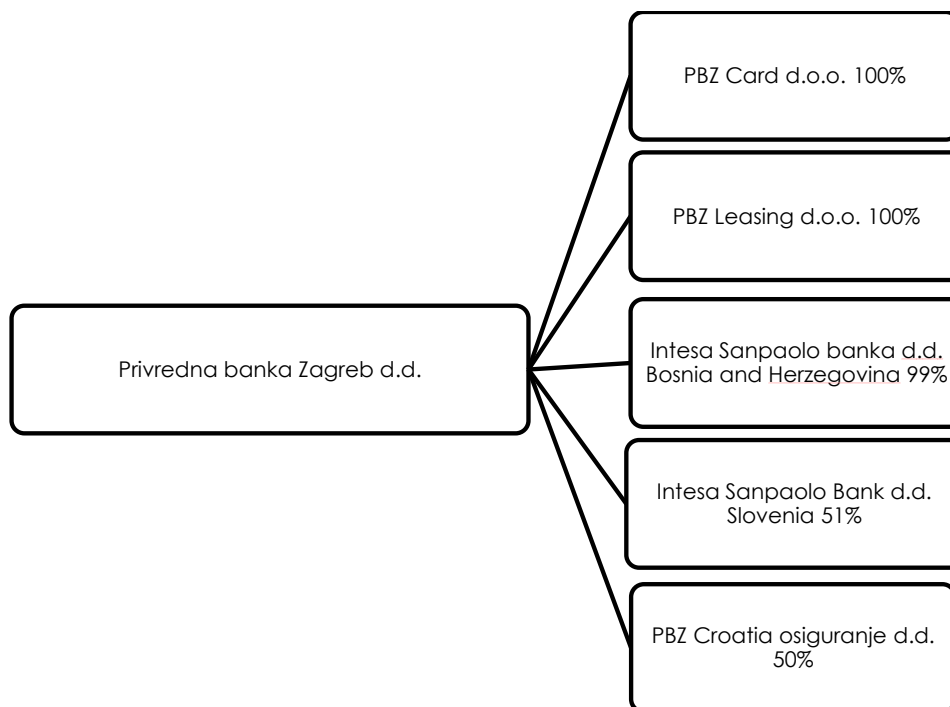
Privredna banka Zagreb d.d.

PBZ Card d.o.o. 100%

PBZ Leasing d.o.o. 100%

Intesa Sanpaolo banka d.d. Bosnia and Herzegovina 99%

Intesa Sanpaolo Bank d.d. Slovenia 51%

PBZ Croatia osiguranje d.d. 50%